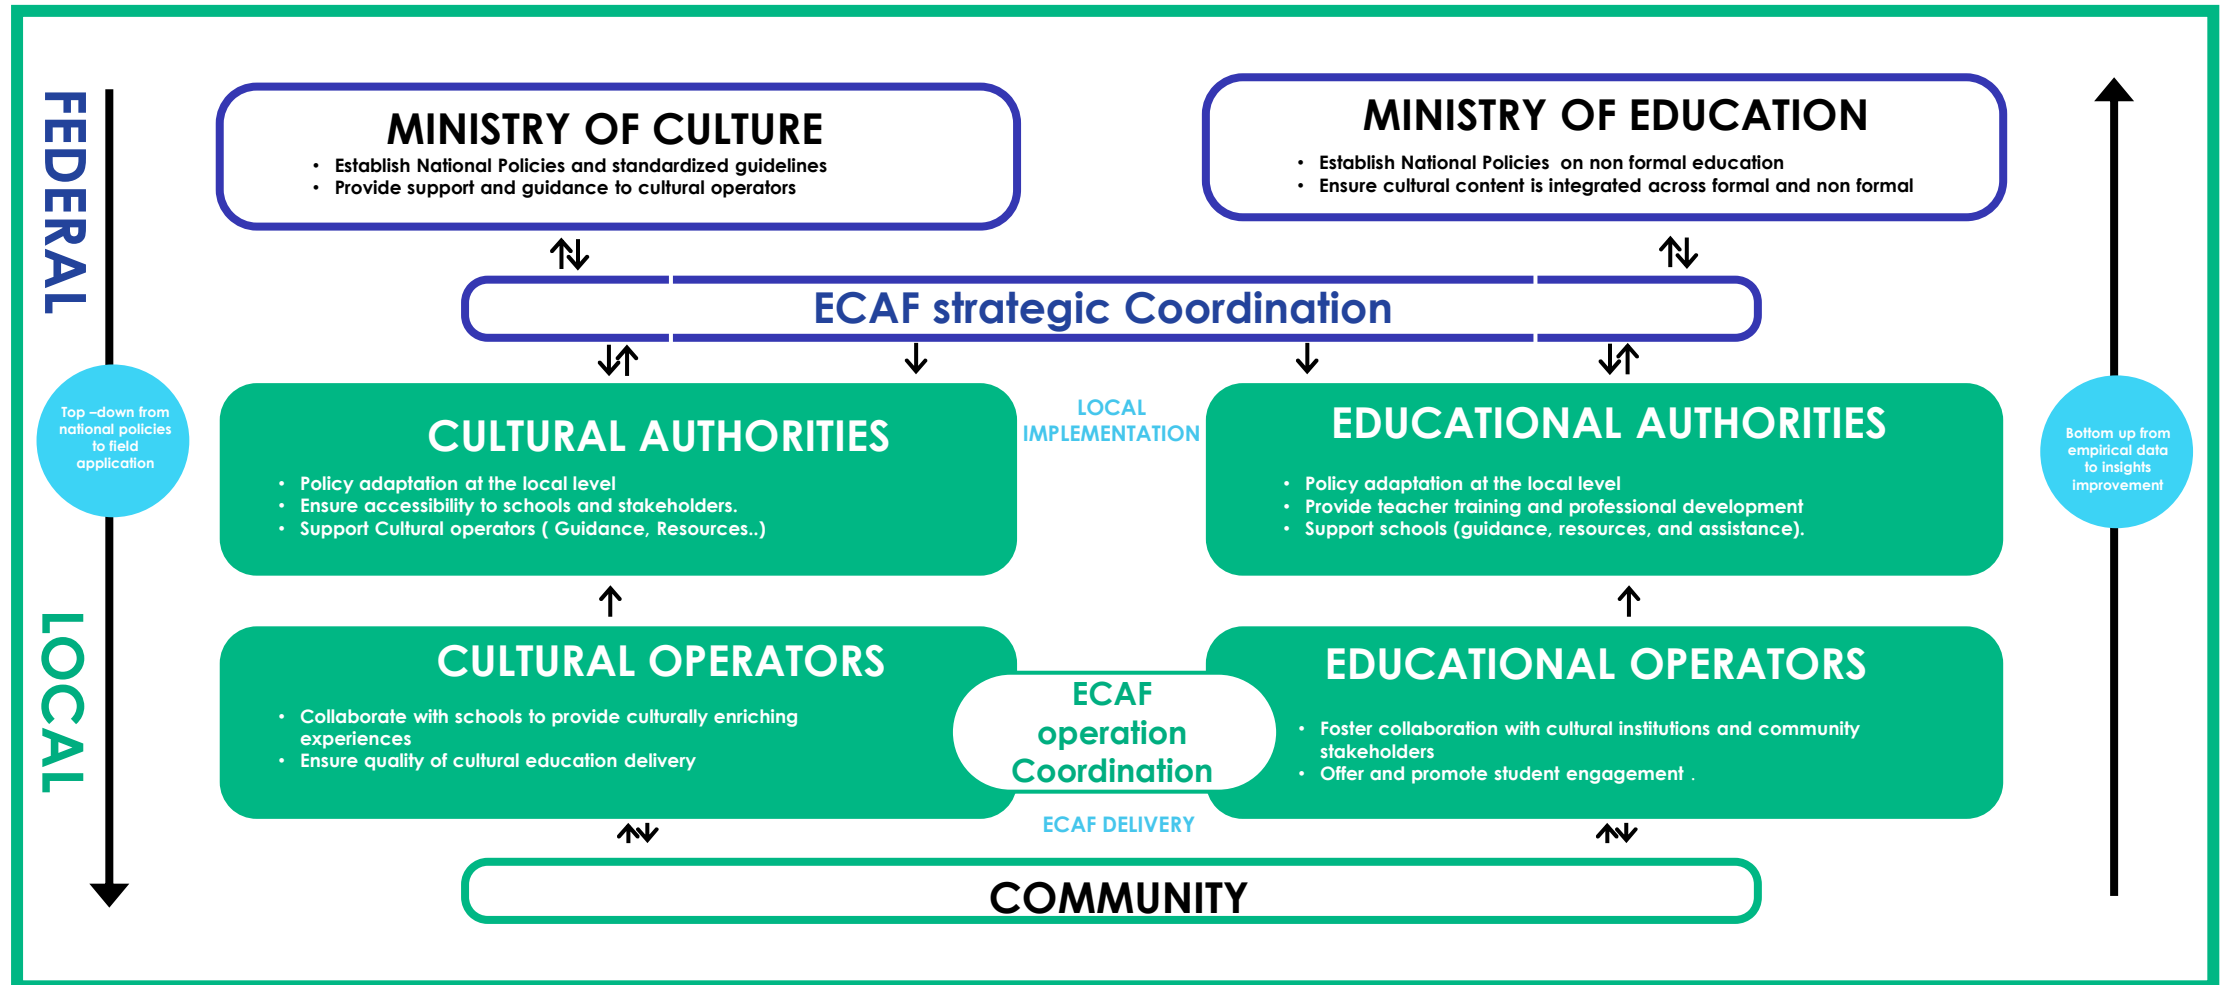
FEDERAL

Top –down from national policies to field application

LOCAL

MINISTRY OF CULTURE
- Establish National Policies and standardized guidelines
- Provide support and guidance to cultural operators

MINISTRY OF EDUCATION
- Establish National Policies on non formal education
- Ensure cultural content is integrated across formal and non formal

ECAF strategic Coordination

CULTURAL AUTHORITIES
- Policy adaptation at the local level
- Ensure accessibility to schools and stakeholders.
- Support Cultural operators ( Guidance, Resources..)

LOCAL IMPLEMENTATION

EDUCATIONAL AUTHORITIES
- Policy adaptation at the local level
- Provide teacher training and professional development
- Support schools (guidance, resources, and assistance).

Bottom up from empirical data to insights improvement

CULTURAL OPERATORS
- Collaborate with schools to provide culturally enriching experiences
- Ensure quality of cultural education delivery

ECAF operation Coordination

EDUCATIONAL OPERATORS
- Foster collaboration with cultural institutions and community stakeholders
- Offer and promote student engagement .

ECAF DELIVERY

COMMUNITY